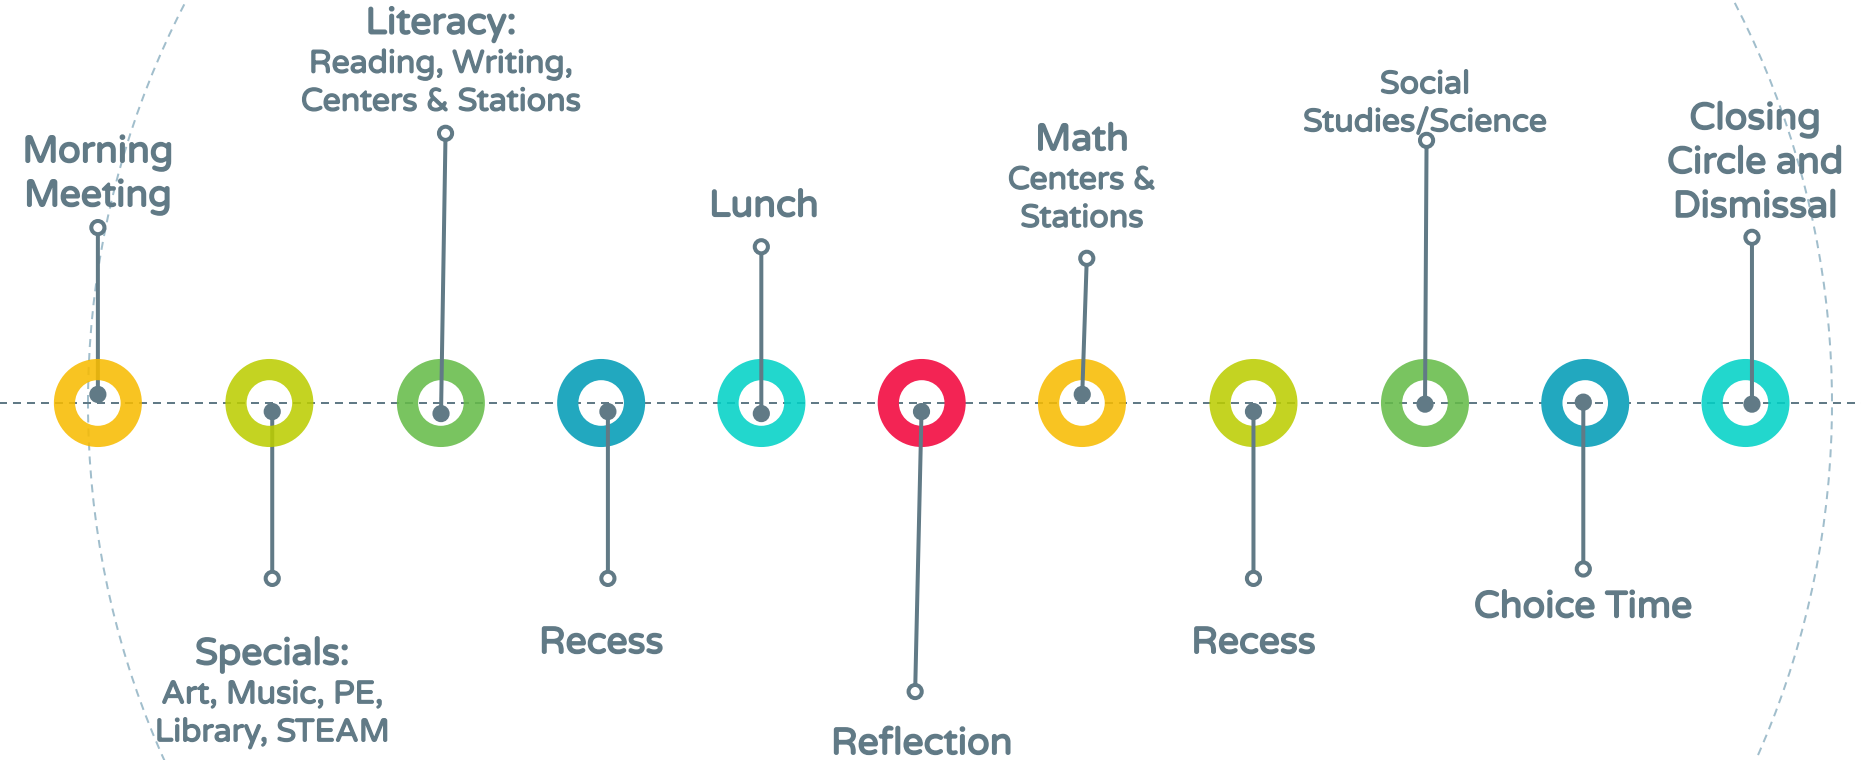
Morning Meeting

Specials:
Art, Music, PE, Library, STEAM

Literacy:
Reading, Writing, Centers & Stations

Recess

Lunch

Reflection

Math
Centers & Stations

Recess

Social Studies/Science

Choice Time

Closing Circle and Dismissal